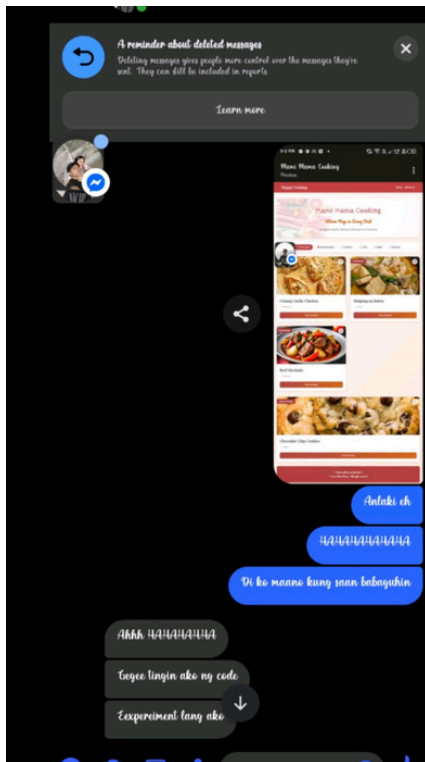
A reminder about deleted messages

Deleting messages gives people more control over the messages they're sent. They can still be included in reports.

Learn more

Mami Mama Cooking

Mami Mama Cooking

Creamy Garlic Chicken

Sinigang na Baboy

Beef Mechado

Chocolate Chip Cookies

Antaki eh

HAHAHAHAHAHA

Di ko maano kung saan babaguhin

Akkk HAHAHAHHA

Gegee tingin ako ng code

Eexpereiment lang ako